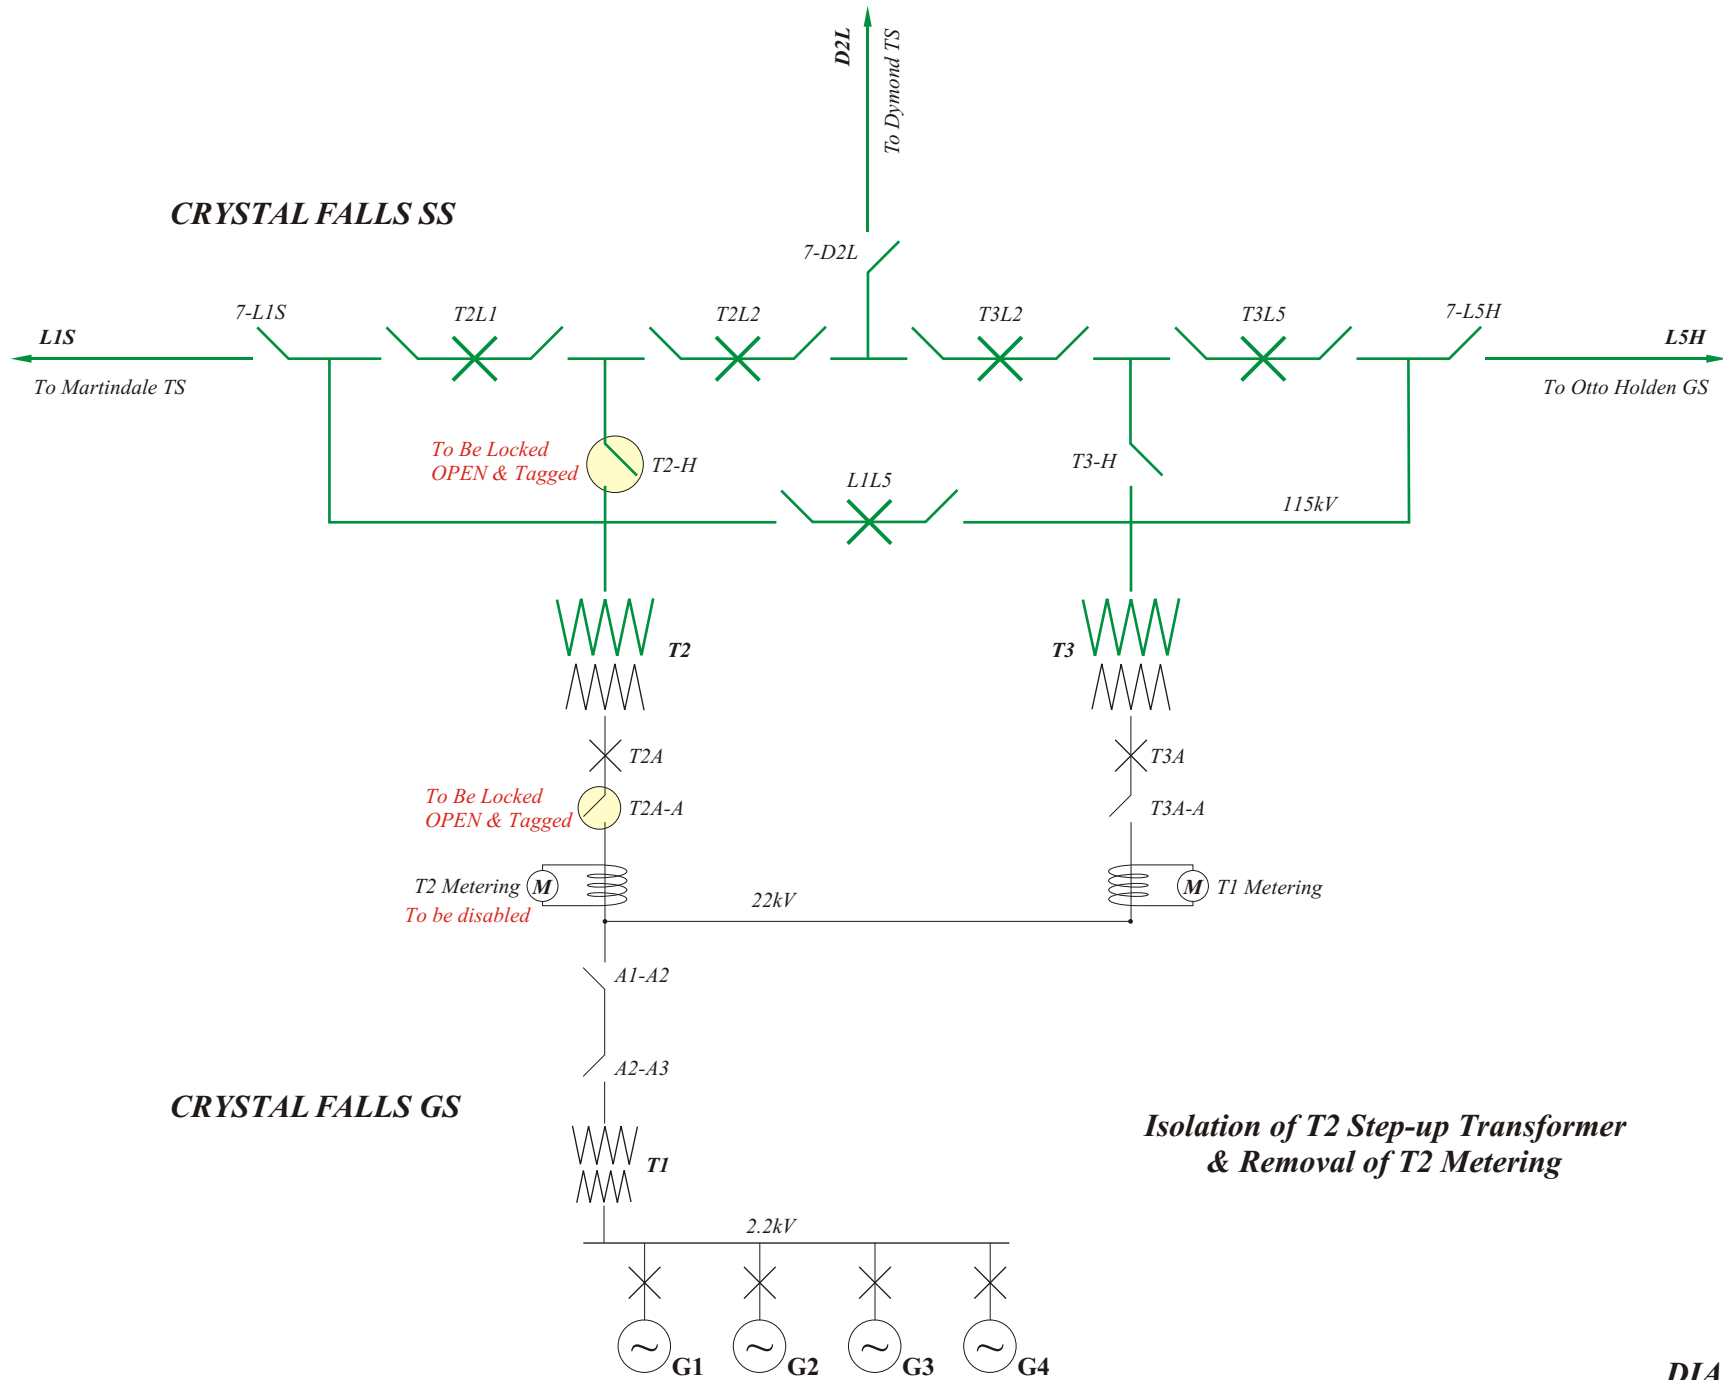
D2L
To Dymond TS

CRYSTAL FALLS SS

7-D2L

7-L1S
T2L1
T2L2
T3L2
T3L5
7-L5H

L1S
To Martindale TS

L5H
To Otto Holden GS

To Be Locked
OPEN & Tagged
T2-H

T3-H

L1L5

115kV

T2
T3

T2A
T3A

To Be Locked
OPEN & Tagged
T2A-A
T3A-A

T2 Metering
M
To be disabled

M
T1 Metering

22kV

A1-A2

A2-A3

CRYSTAL FALLS GS

T1

Isolation of T2 Step-up Transformer & Removal of T2 Metering

2.2kV

G1
G2
G3
G4

DIA